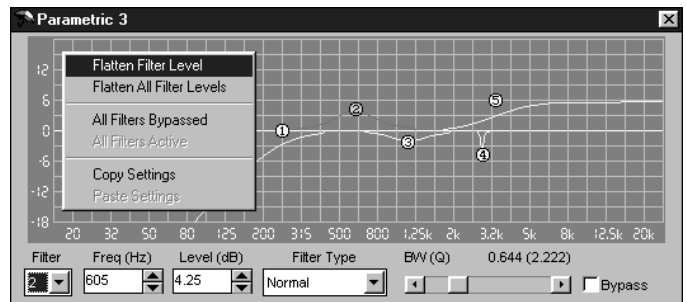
Parametric 3

12
6
0
-6
-12
-18

Flatten Filter Level
Flatten All Filter Levels
All Filters Bypassed
All Filters Active
Copy Settings
Paste Settings

1 2 3 4 5

20 32 50 80 125 200 315 500 800 1.25k 2k 3.2k 5k 8k 12.5k 20k

Filter
2
Freq (Hz)
605
Level (dB)
4.25
Filter Type
Normal
BW (Q)
0.644 (2.222)
Bypass